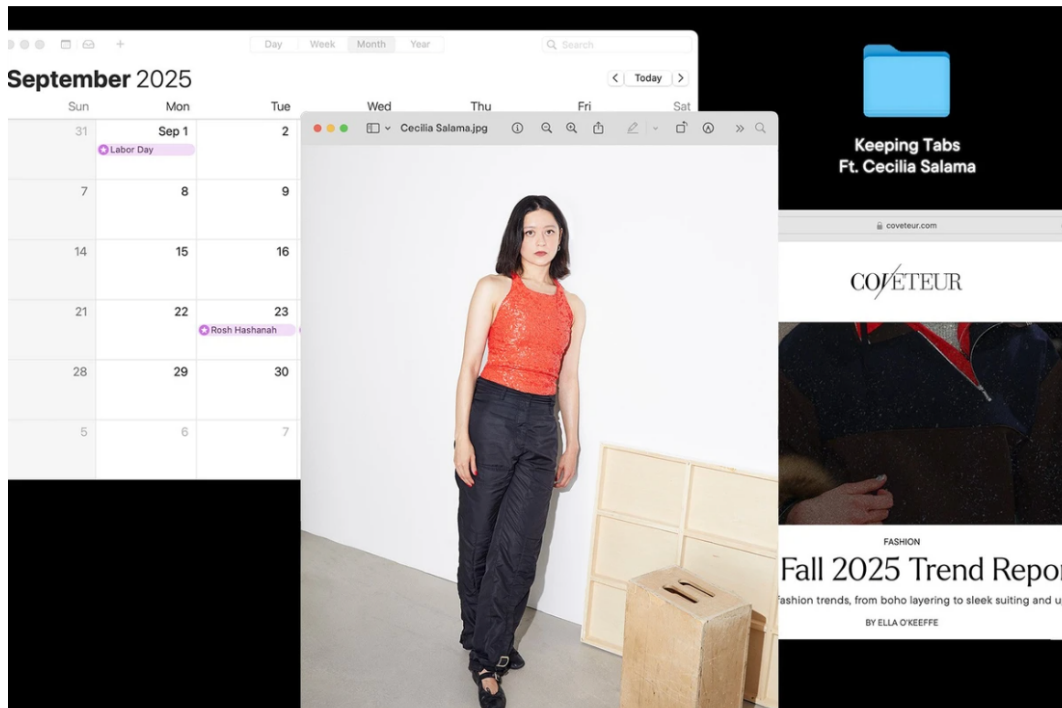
+

Day Week Month Year

Search

September 2025

Today

| Sun | Mon | Tue | Wed | Thu | Fri | Sat |
|---|---|---|---|---|---|---|
| 31 | Sep 1 Labor Day | 2 | | | | |
| 7 | 8 | 9 | | | | |
| 14 | 15 | 16 | | | | |
| 21 | 22 | 23 Rosh Hashanah | | | | |
| 28 | 29 | 30 | | | | |
| 5 | 6 | 7 | | | | |

Cecilia Salama.jpg

Keeping Tabs Ft. Cecilia Salama

coveteur.com

COVETEUR

FASHION

Fall 2025 Trend Repo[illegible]

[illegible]ashion trends, from boho layering to sleek suiting and u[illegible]

BY ELLA O'KEEFFE